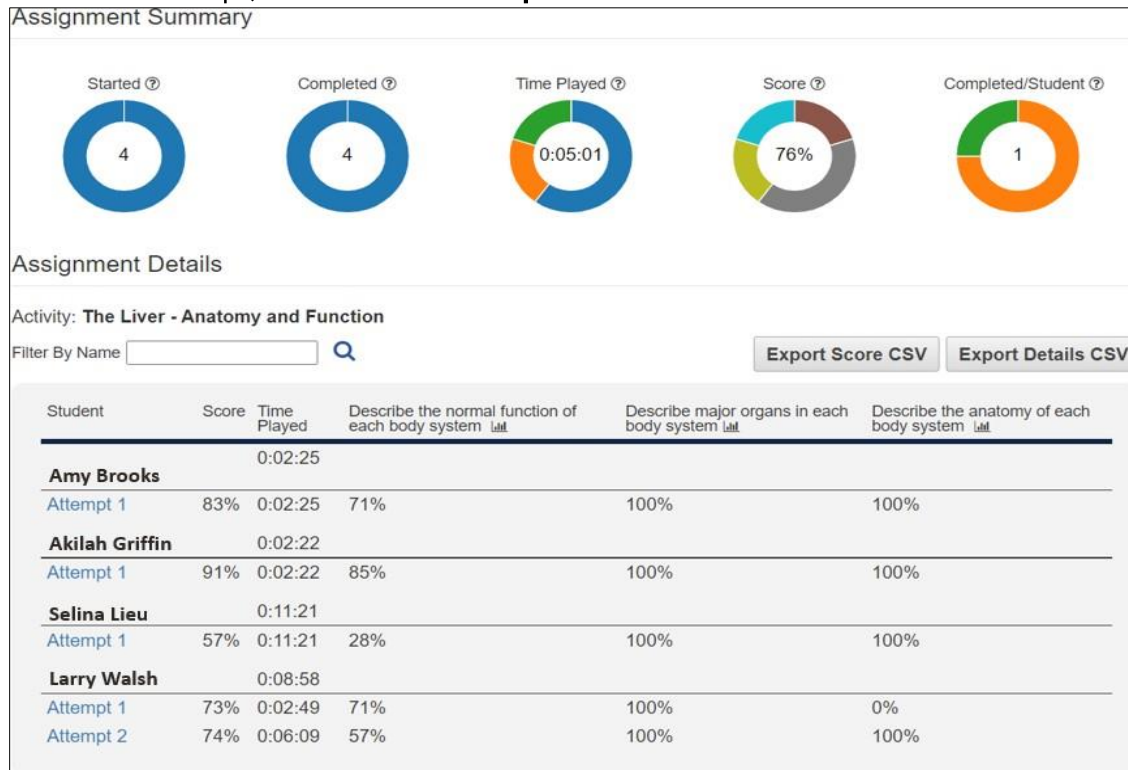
Assignment Summary

Started ⑦ 4
Completed ⑦ 4
Time Played ⑦ 0:05:01
Score ⑦ 76%
Completed/Student ⑦ 1

Assignment Details

Activity: The Liver - Anatomy and Function

Filter By Name

Export Score CSV
Export Details CSV

| Student | Score | Time Played | Describe the normal function of each body system | Describe major organs in each body system | Describe the anatomy of each body system |
|---|---|---|---|---|---|
| Amy Brooks | | 0:02:25 | | | |
| Attempt 1 | 83% | 0:02:25 | 71% | 100% | 100% |
| Akilah Griffin | | 0:02:22 | | | |
| Attempt 1 | 91% | 0:02:22 | 85% | 100% | 100% |
| Selina Lieu | | 0:11:21 | | | |
| Attempt 1 | 57% | 0:11:21 | 28% | 100% | 100% |
| Larry Walsh | | 0:08:58 | | | |
| Attempt 1 | 73% | 0:02:49 | 71% | 100% | 0% |
| Attempt 2 | 74% | 0:06:09 | 57% | 100% | 100% |